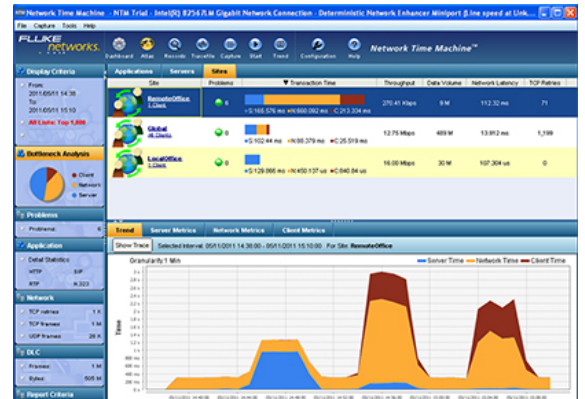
Network Time Machine - NTM Trial - Intel(R) 82567LM Gigabit Network Connection - Deterministic Network Enhancer Miniport (Line speed at Unk...

File Capture Tools Help

FLUKE networks.

Dashboard Atlas Records TraceFile Capture Start Trend Configuration Help

Network Time Machine™

Display Criteria

From: 2011/05/11 14:38
To: 2011/05/11 15:10

All Links: Top 1,000

Bottleneck Analysis

Client
Network
Server

Problems

Problems: 6

Application

Detail Statistics

HTTP SIP
RTP H.323

Network

TCP retries 1 K
TCP frames 1 M
UDP frames 28 K

DLC

Frames: 1 M
Bytes: 505 M

Report Criteria

Applications Servers Sites

| Site | Problems | ▼ Transaction Time | Throughput | Data Volume | Network Latency | TCP Retries |
|---|---|---|---|---|---|---|
| RemoteOffice 1 Client | 6 | S:165.576 ms N:660.092 ms C:213.304 ms | 270.41 Kbps | 5 M | 112.32 ms | 71 |
| Global All Clients | 0 | S:102.44 ms N:68.379 ms C:25.519 ms | 12.79 Mbps | 489 M | 13.812 ms | 1,199 |
| LocalOffice 1 Client | 0 | S:129.066 ms N:450.137 us C:640.84 us | 16.09 Mbps | 5 M | 107.304 us | 0 |

Trend Server Metrics Network Metrics Client Metrics

Show Trace Selected Interval: 05/11/2011 14:38:00 - 05/11/2011 15:10:00 For Site: RemoteOffice

Granularity 1 Min

Server Time Network Time Client Time

Time

2.6 s
2.4 s
2.2 s
2 s
1.8 s
1.6 s
1.4 s
1.2 s
1 s
800 ms
600 ms
400 ms
200 ms
0 ms